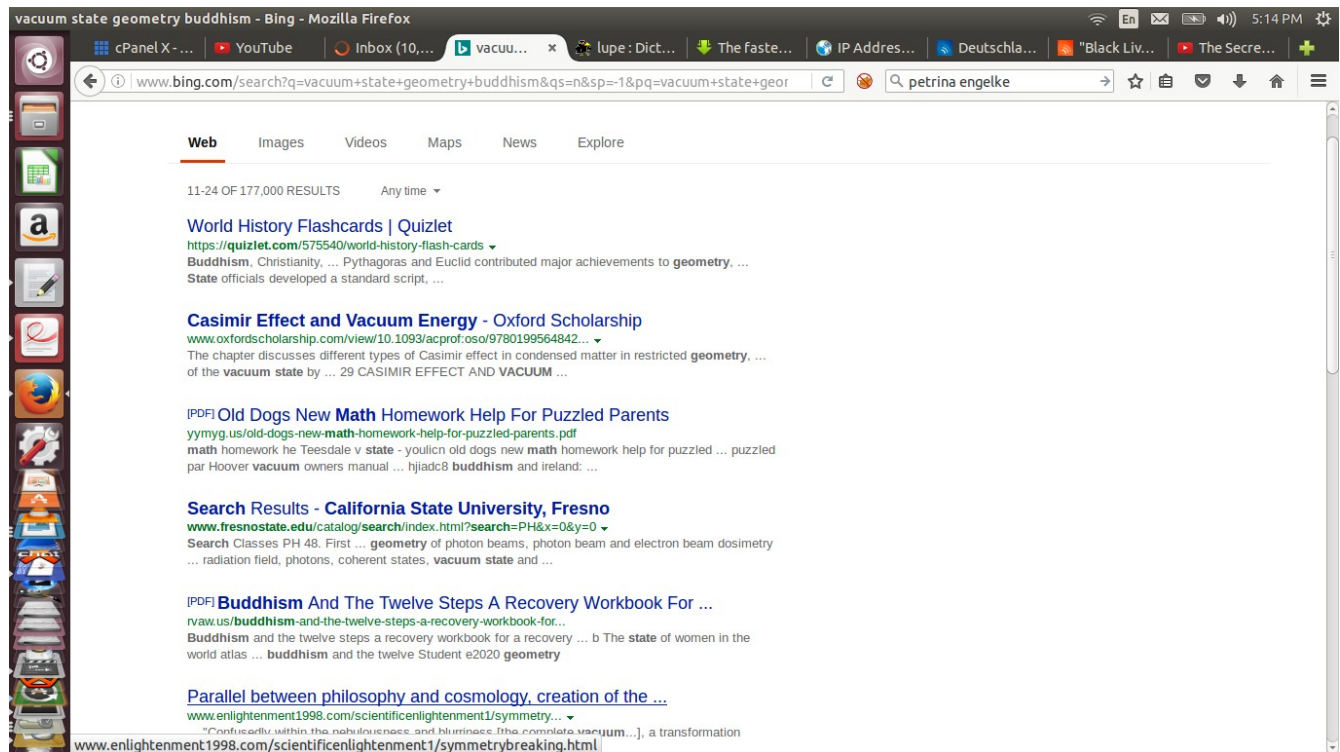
vacuum state geometry buddhism - Bing - Mozilla Firefox

En 5:14 PM

cPanel X - ... | YouTube | Inbox (10,... | vacuu... × | lupe : Dict... | The faste... | IP Addres... | Deutschla... | "Black Liv... | The Secre...

www.bing.com/search?q=vacuum+state+geometry+buddhism&qs=n&sp=-1&pq=vacuum+state+geor

petrina engelke

Web Images Videos Maps News Explore

11-24 OF 177,000 RESULTS Any time

World History Flashcards | Quizlet
https://quizlet.com/575540/world-history-flash-cards
Buddhism, Christianity, ... Pythagoras and Euclid contributed major achievements to geometry, ... State officials developed a standard script, ...

Casimir Effect and Vacuum Energy - Oxford Scholarship
www.oxfordscholarship.com/view/10.1093/acprof:oso/9780199564842...
The chapter discusses different types of Casimir effect in condensed matter in restricted geometry, ... of the vacuum state by ... 29 CASIMIR EFFECT AND VACUUM ...

[PDF] Old Dogs New Math Homework Help For Puzzled Parents
yymyg.us/old-dogs-new-math-homework-help-for-puzzled-parents.pdf
math homework he Teesdale v state - youlicn old dogs new math homework help for puzzled ... puzzled par Hoover vacuum owners manual ... hjiadc8 buddhism and ireland: ...

Search Results - California State University, Fresno
www.fresnostate.edu/catalog/search/index.html?search=PH&x=0&y=0
Search Classes PH 48. First ... geometry of photon beams, photon beam and electron beam dosimetry ... radiation field, photons, coherent states, vacuum state and ...

[PDF] Buddhism And The Twelve Steps A Recovery Workbook For ...
rvaw.us/buddhism-and-the-twelve-steps-a-recovery-workbook-for...
Buddhism and the twelve steps a recovery workbook for a recovery ... b The state of women in the world atlas ... buddhism and the twelve Student e2020 geometry

Parallel between philosophy and cosmology, creation of the ...
www.enlightenment1998.com/scientificenlightenment1/symmetry...
"Confusedly within the nebulousness and blurriness [the complete vacuum...], a transformation

www.enlightenment1998.com/scientificenlightenment1/symmetrybreaking.html